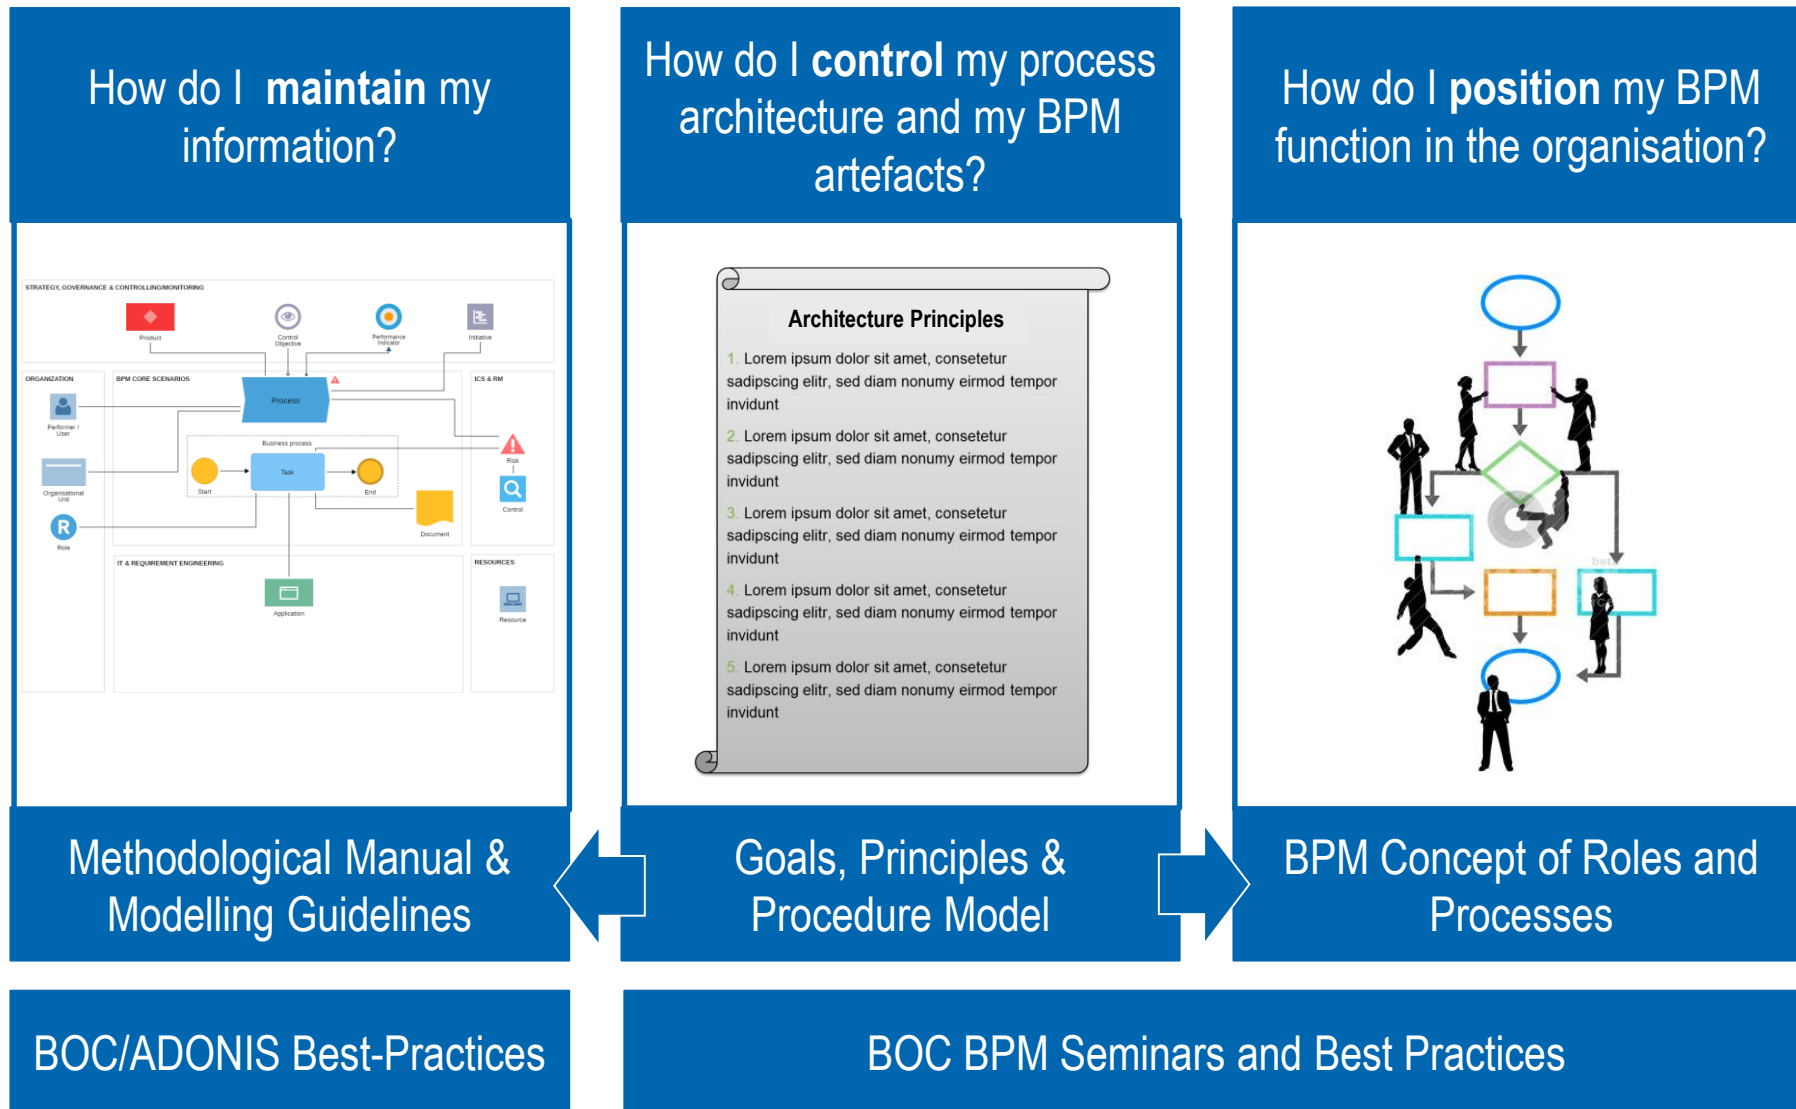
How do I **maintain** my information?

STRATEGY, GOVERNANCE & CONTROLLING/MONITORING

Product

Control Objective

Performance Indicator

Initiative

ORGANIZATION

BPM CORE SCENARIOS

Process

ICS & RM

Performer / User

Business process

Organisational Unit

Start

Task

End

Risk

Control

Role

Document

IT & REQUIREMENT ENGINEERING

RESOURCES

Application

Resource

How do I **control** my process architecture and my BPM artefacts?

Architecture Principles

1. Lorem ipsum dolor sit amet, consetetur sadipscing elitr, sed diam nonumy eirmod tempor invidunt

2. Lorem ipsum dolor sit amet, consetetur sadipscing elitr, sed diam nonumy eirmod tempor invidunt

3. Lorem ipsum dolor sit amet, consetetur sadipscing elitr, sed diam nonumy eirmod tempor invidunt

4. Lorem ipsum dolor sit amet, consetetur sadipscing elitr, sed diam nonumy eirmod tempor invidunt

5. Lorem ipsum dolor sit amet, consetetur sadipscing elitr, sed diam nonumy eirmod tempor invidunt

How do I **position** my BPM function in the organisation?

Methodological Manual & Modelling Guidelines

Goals, Principles & Procedure Model

BPM Concept of Roles and Processes

BOC/ADONIS Best-Practices

BOC BPM Seminars and Best Practices